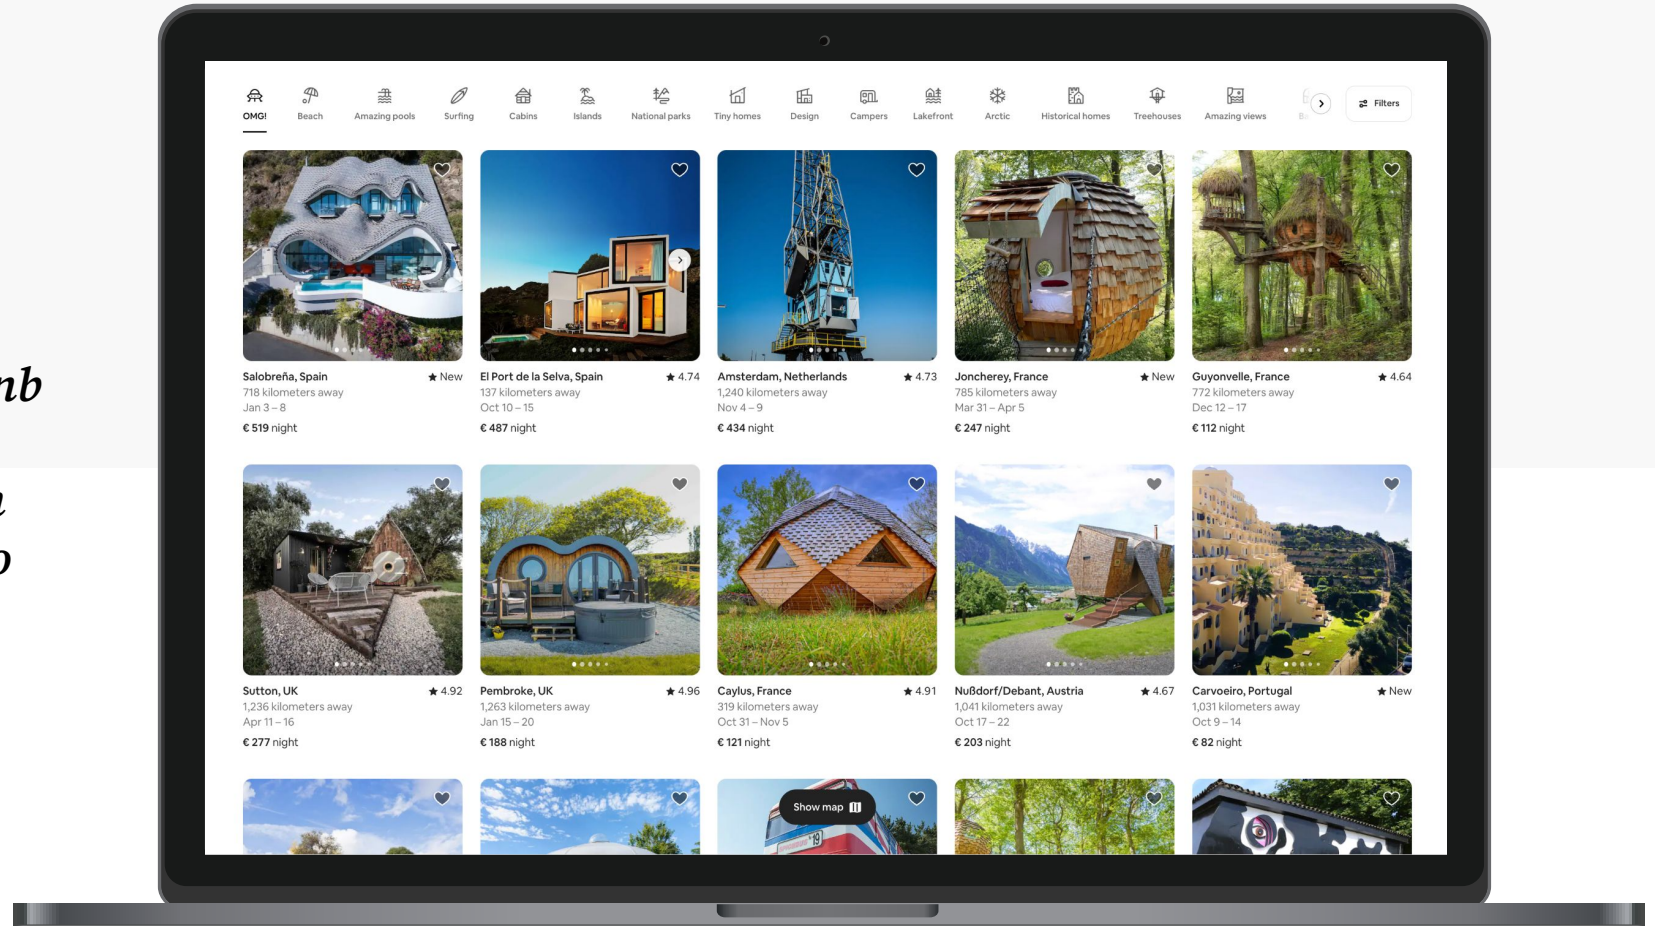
nb

OMG! Beach Amazing pools Surfing Cabins Islands National parks Tiny homes Design Campers Lakefront Arctic Historical homes Treehouses Amazing views

Filters

Salobreña, Spain ★ New
718 kilometers away
Jan 3 – 8
€ 519 night

El Port de la Selva, Spain ★ 4.74
137 kilometers away
Oct 10 – 15
€ 487 night

Amsterdam, Netherlands ★ 4.73
1,240 kilometers away
Nov 4 – 9
€ 434 night

Joncherey, France ★ New
785 kilometers away
Mar 31 – Apr 5
€ 247 night

Guyonvelle, France ★ 4.64
772 kilometers away
Dec 12 – 17
€ 112 night

Sutton, UK ★ 4.92
1,236 kilometers away
Apr 11 – 16
€ 277 night

Pembroke, UK ★ 4.96
1,263 kilometers away
Jan 15 – 20
€ 188 night

Caylus, France ★ 4.91
319 kilometers away
Oct 31 – Nov 5
€ 121 night

Nußdorf/Debant, Austria ★ 4.67
1,041 kilometers away
Oct 17 – 22
€ 203 night

Carvoeiro, Portugal ★ New
1,031 kilometers away
Oct 9 – 14
€ 82 night

Show map